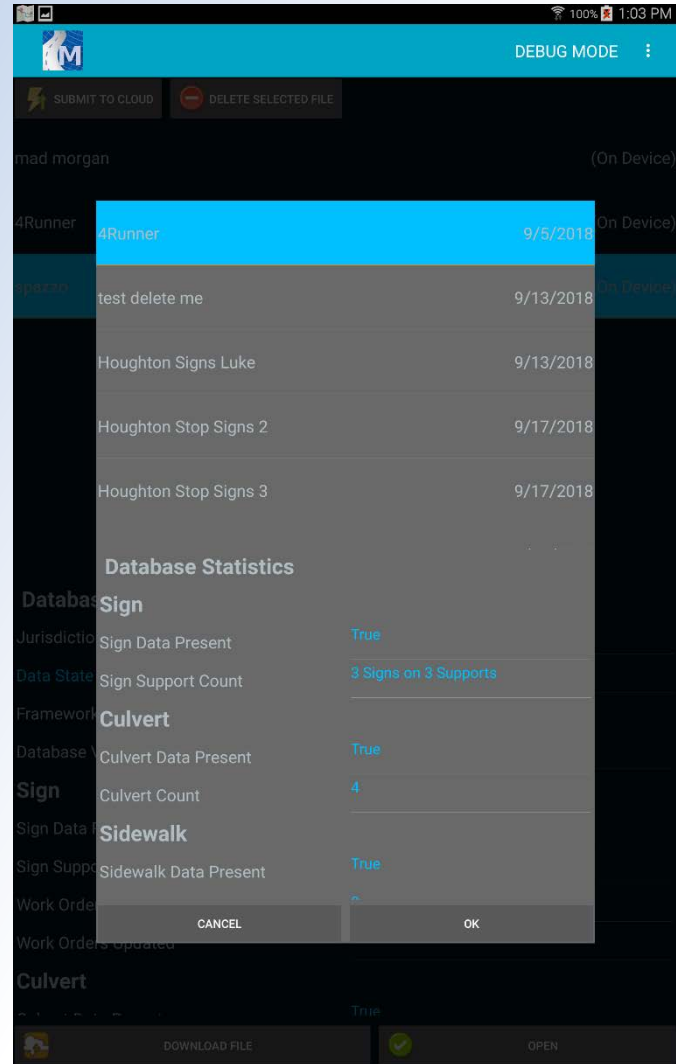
100% 1:03 PM

DEBUG MODE

SUBMIT TO CLOUD

DELETE SELECTED FILE

mad morgan (On Device)

4Runner (On Device)

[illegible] (On Device)

4Runner 9/5/2018

test delete me 9/13/2018

Houghton Signs Luke 9/13/2018

Houghton Stop Signs 2 9/17/2018

Houghton Stop Signs 3 9/17/2018

Database Statistics

Sign

Sign Data Present True

Sign Support Count 3 Signs on 3 Supports

Culvert

Culvert Data Present True

Culvert Count 4

Sidewalk

Sidewalk Data Present True

CANCEL

OK

Databas

Jurisdictio

Data State

Framework

Database V

Sign

Sign Data P

Sign Suppo

Work Orde

Work Orders Updated

Culvert

True

DOWNLOAD FILE

OPEN